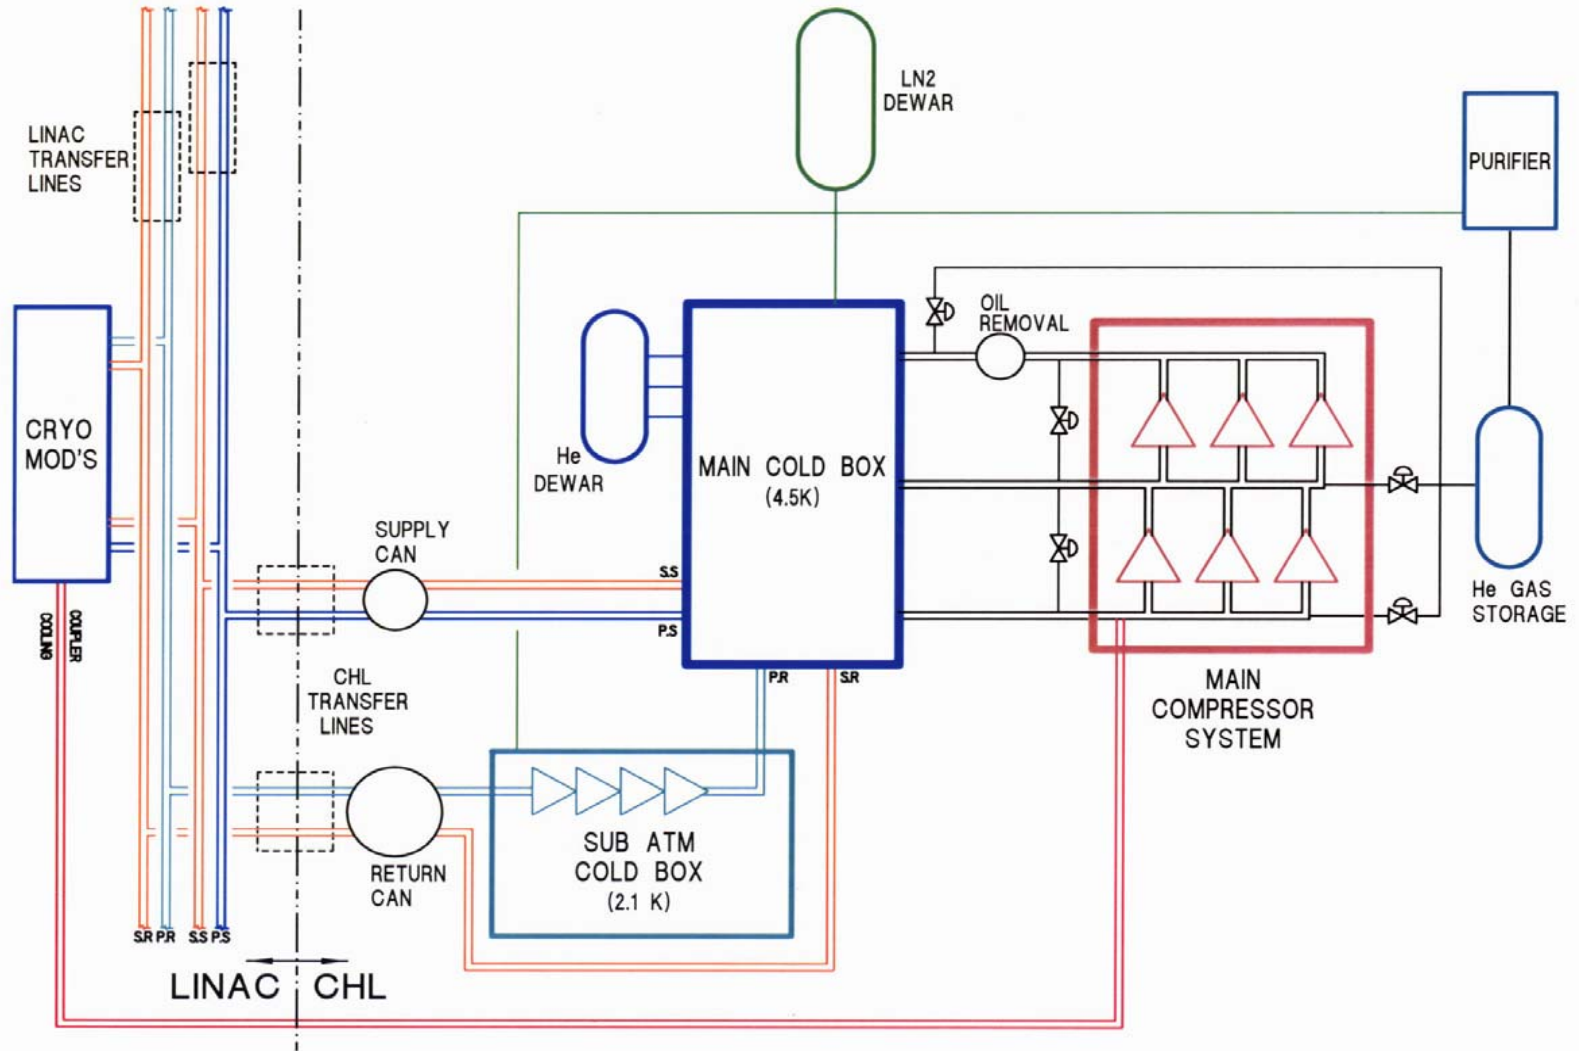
LINAC TRANSFER LINES

LN2 DEWAR

PURIFIER

CRYO MOD'S

OIL REMOVAL

He DEWAR

MAIN COLD BOX (4.5K)

He GAS STORAGE

SUPPLY CAN

S.S

P.S

COOLING

COUPLER

P.R

S.R

MAIN COMPRESSOR SYSTEM

CHL TRANSFER LINES

SUB ATM COLD BOX (2.1 K)

RETURN CAN

S.R P.R S.S P.S

LINAC CHL